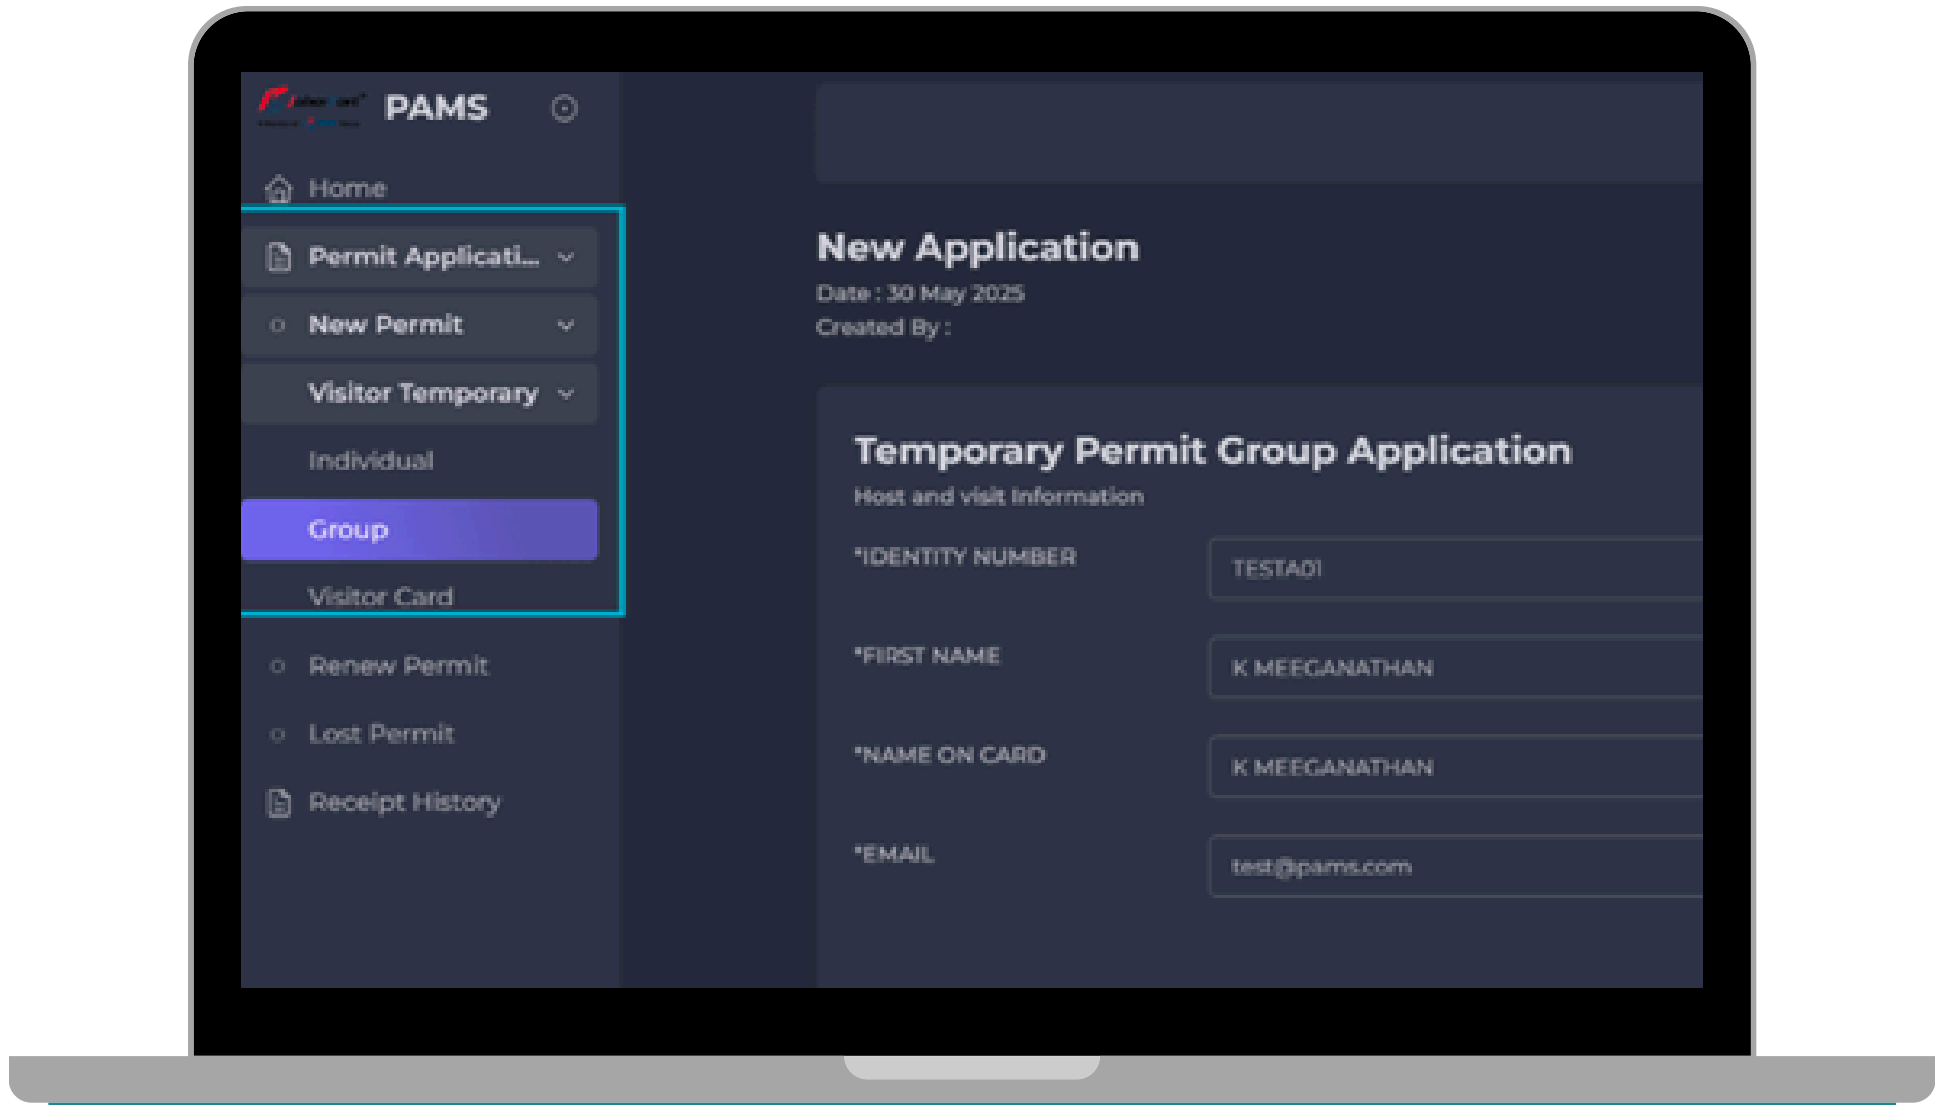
PAMS

Home

Permit Applicati...

New Permit

Visitor Temporary

Individual

Group

Visitor Card

Renew Permit

Lost Permit

Receipt History

New Application

Date : 30 May 2025

Created By :

Temporary Permit Group Application

Host and visit Information

*IDENTITY NUMBER

TESTA01

*FIRST NAME

K MEEGANATHAN

*NAME ON CARD

K MEEGANATHAN

*EMAIL

test@pams.com